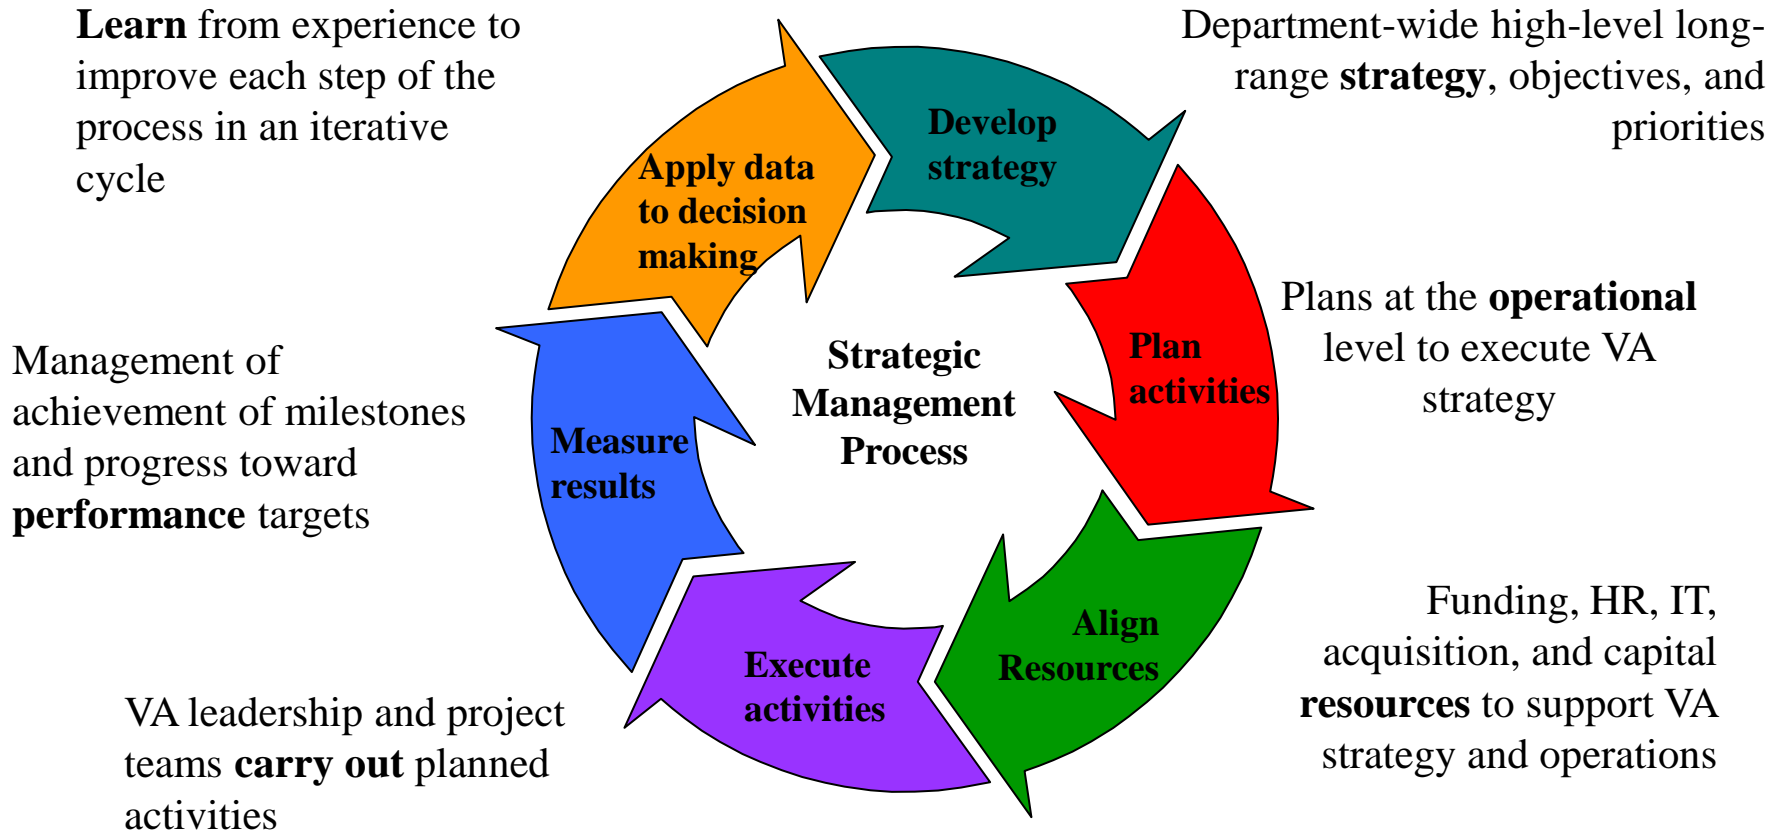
**Learn** from experience to improve each step of the process in an iterative cycle

Department-wide high-level long-range **strategy**, objectives, and priorities

Apply data to decision making

Develop strategy

Plans at the **operational** level to execute VA strategy

Plan activities

Strategic Management Process

Management of achievement of milestones and progress toward **performance** targets

Measure results

Align Resources

Funding, HR, IT, acquisition, and capital **resources** to support VA strategy and operations

Execute activities

VA leadership and project teams **carry out** planned activities